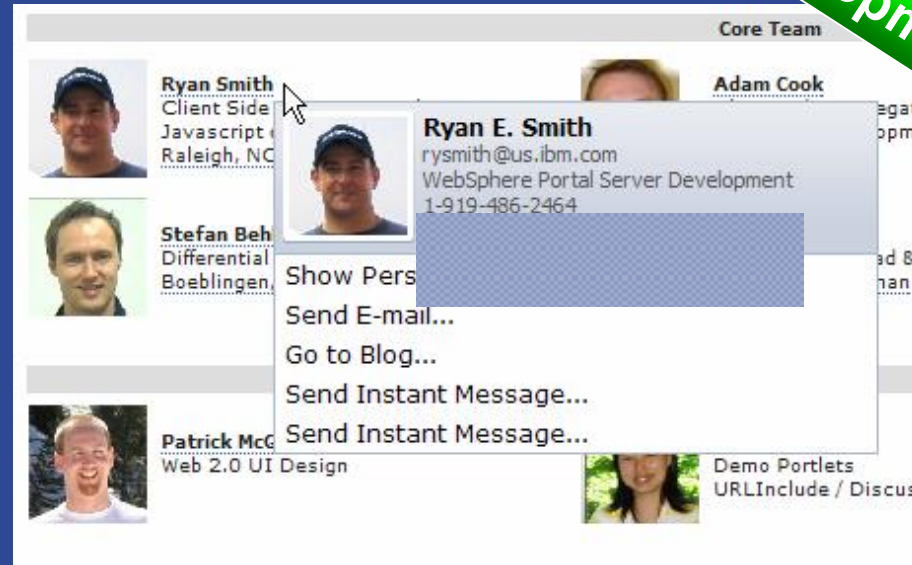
Core Team

Ryan Smith
Client Side
Javascript
Raleigh, NC

Ryan E. Smith
rysmith@us.ibm.com
WebSphere Portal Server Development
1-919-486-2464

Show Pers
Send E-mail...
Go to Blog...
Send Instant Message...
Send Instant Message...

Adam Cook
egat
opm

Stefan Beh
Differential
Boeblingen,

ad 8
han

Patrick McG
Web 2.0 UI Design

Demo Portlets
URLInclude / Discus